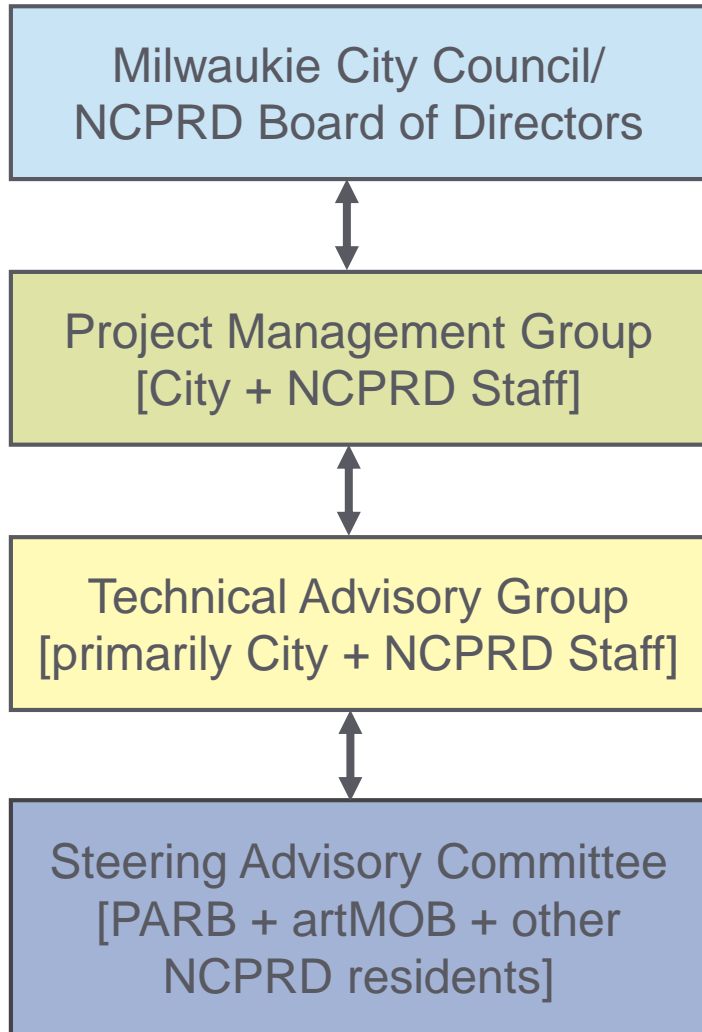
Milwaukie City Council/
NCPRD Board of Directors

Project Management Group
[City + NCPRD Staff]

Technical Advisory Group
[primarily City + NCPRD Staff]

Steering Advisory Committee
[PARB + artMOB + other
NCPRD residents]